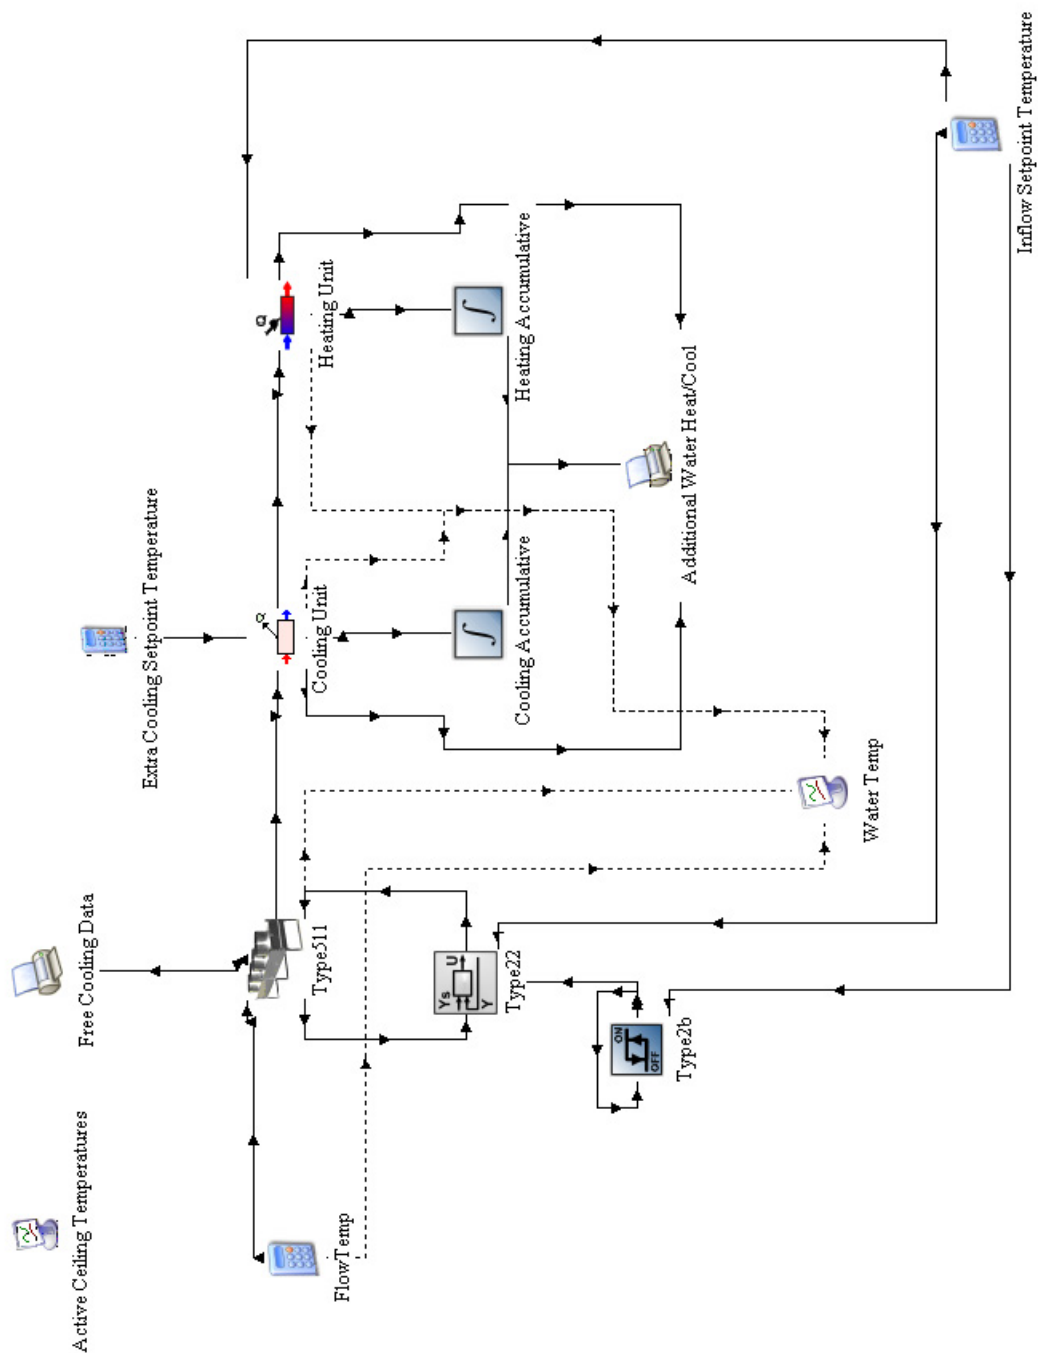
Inflow Setpoint Temperature

Heating Unit

Heating Accumulative

Additional Water Heat/Cool

Extra Cooling Setpoint Temperature

Cooling Unit

Cooling Accumulative

Water Temp

Free Cooling Data

Type511

Type22

Type2b

Active Ceiling Temperatures

FlowTemp